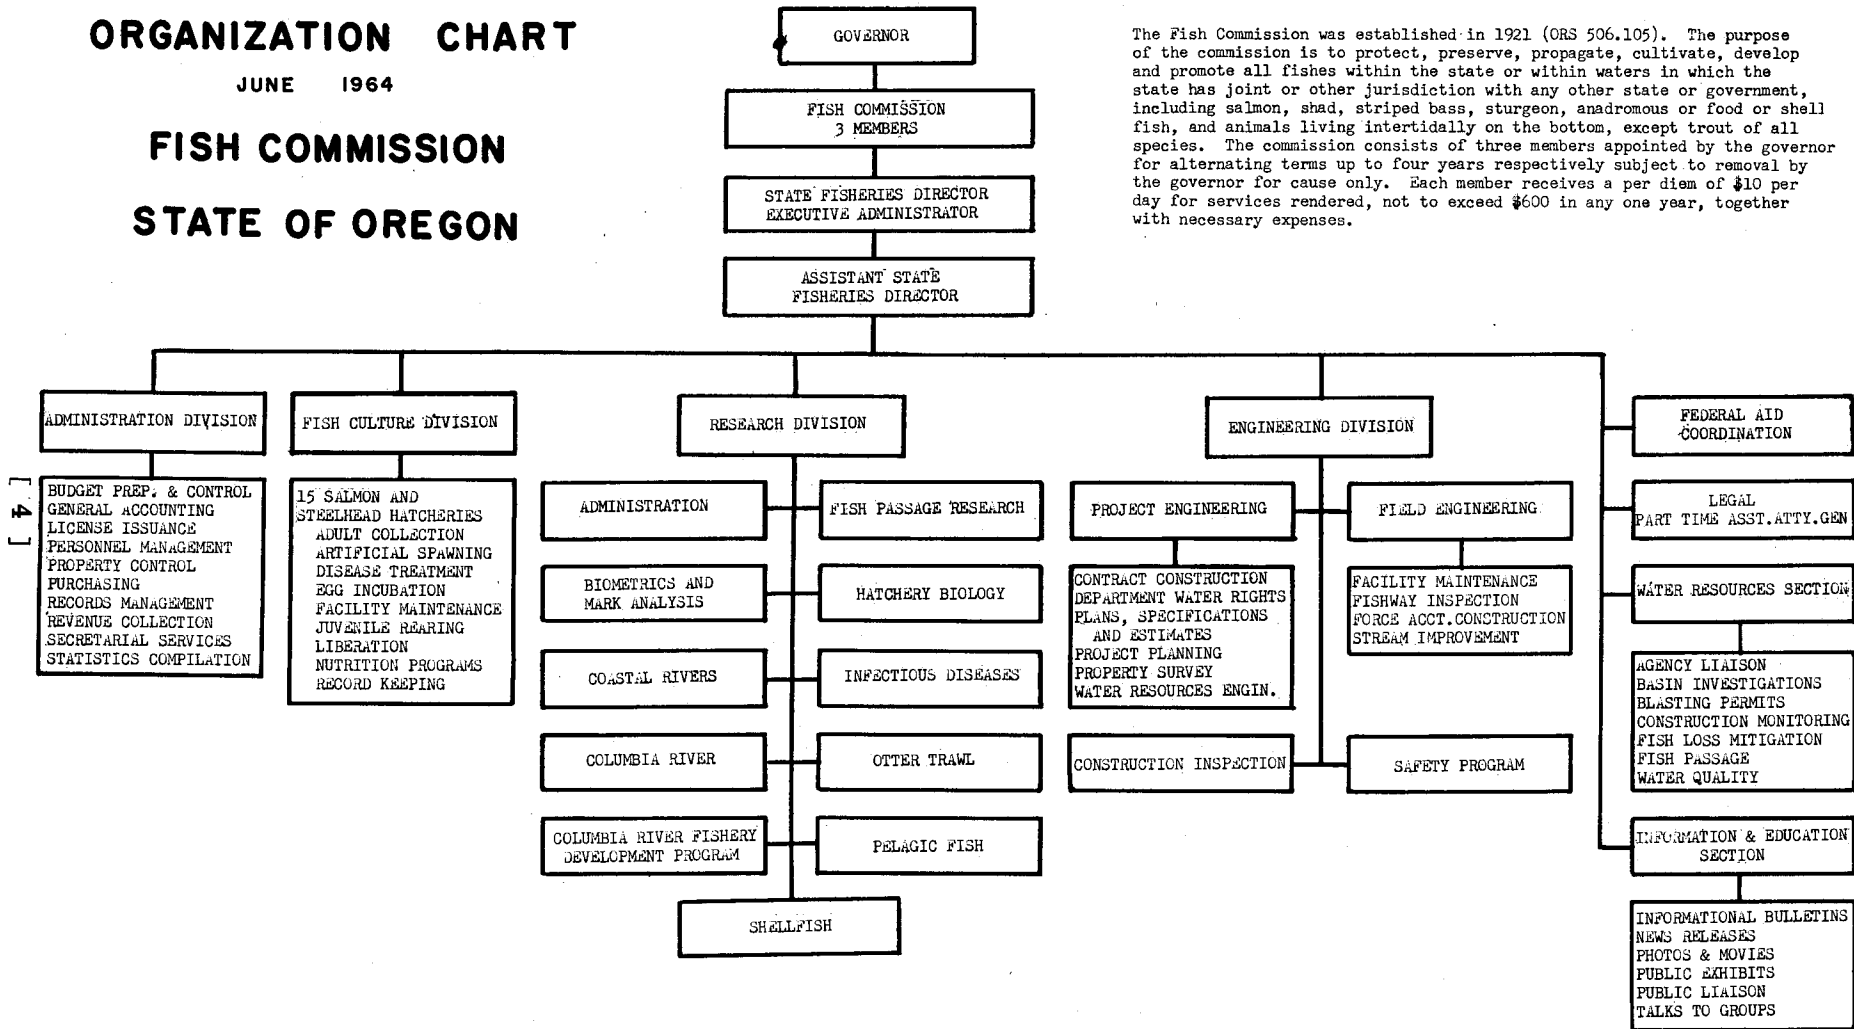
ORGANIZATION CHART

JUNE 1964

FISH COMMISSION

STATE OF OREGON

The Fish Commission was established in 1921 (ORS 506.105). The purpose of the commission is to protect, preserve, propagate, cultivate, develop and promote all fishes within the state or within waters in which the state has joint or other jurisdiction with any other state or government, including salmon, shad, striped bass, sturgeon, anadromous or food or shell fish, and animals living intertidally on the bottom, except trout of all species. The commission consists of three members appointed by the governor for alternating terms up to four years respectively subject to removal by the governor for cause only. Each member receives a per diem of $10 per day for services rendered, not to exceed $600 in any one year, together with necessary expenses.

GOVERNOR

FISH COMMISSION
3 MEMBERS

STATE FISHERIES DIRECTOR
EXECUTIVE ADMINISTRATOR

ASSISTANT STATE
FISHERIES DIRECTOR

ADMINISTRATION DIVISION

BUDGET PREP. & CONTROL
GENERAL ACCOUNTING
LICENSE ISSUANCE
PERSONNEL MANAGEMENT
PROPERTY CONTROL
PURCHASING
RECORDS MANAGEMENT
REVENUE COLLECTION
SECRETARIAL SERVICES
STATISTICS COMPILATION

FISH CULTURE DIVISION

15 SALMON AND
STEELHEAD HATCHERIES
ADULT COLLECTION
ARTIFICIAL SPAWNING
DISEASE TREATMENT
EGG INCUBATION
FACILITY MAINTENANCE
JUVENILE REARING
LIBERATION
NUTRITION PROGRAMS
RECORD KEEPING

RESEARCH DIVISION

ADMINISTRATION

FISH PASSAGE RESEARCH

BIOMETRICS AND
MARK ANALYSIS

HATCHERY BIOLOGY

COASTAL RIVERS

INFECTIOUS DISEASES

COLUMBIA RIVER

OTTER TRAWL

COLUMBIA RIVER FISHERY
DEVELOPMENT PROGRAM

PELAGIC FISH

SHELLFISH

ENGINEERING DIVISION

PROJECT ENGINEERING

FIELD ENGINEERING

CONTRACT CONSTRUCTION
DEPARTMENT WATER RIGHTS
PLANS, SPECIFICATIONS
AND ESTIMATES
PROJECT PLANNING
PROPERTY SURVEY
WATER RESOURCES ENGIN.

FACILITY MAINTENANCE
FISHWAY INSPECTION
FORCE ACCT. CONSTRUCTION
STREAM IMPROVEMENT

CONSTRUCTION INSPECTION

SAFETY PROGRAM

FEDERAL AID
COORDINATION

LEGAL
PART TIME ASST. ATTY. GEN

WATER RESOURCES SECTION

AGENCY LIAISON
BASIN INVESTIGATIONS
BLASTING PERMITS
CONSTRUCTION MONITORING
FISH LOSS MITIGATION
FISH PASSAGE
WATER QUALITY

INFORMATION & EDUCATION
SECTION

INFORMATIONAL BULLETINS
NEWS RELEASES
PHOTOS & MOVIES
PUBLIC EXHIBITS
PUBLIC LIAISON
TALKS TO GROUPS

[ 4 ]